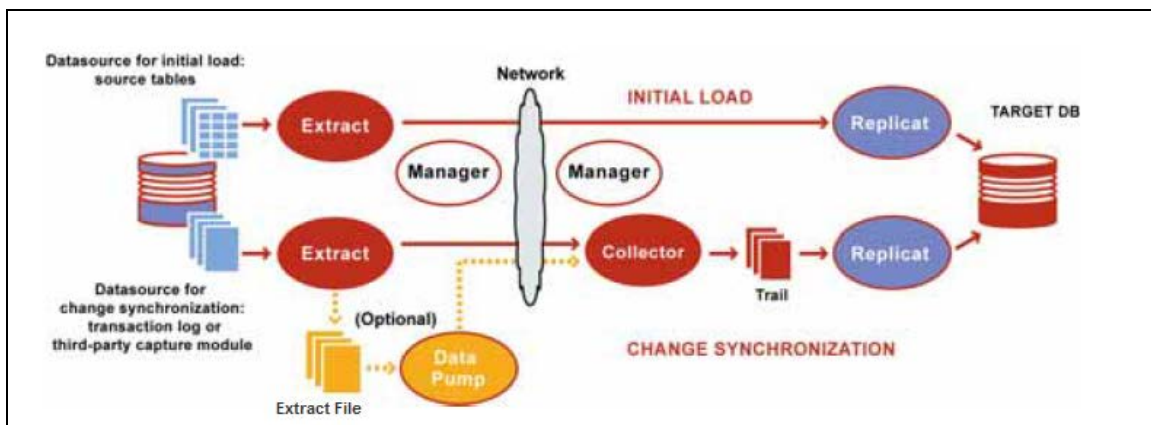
Datasource for initial load: source tables

Network

INITIAL LOAD

TARGET DB

Extract

Replicat

Manager

Manager

Extract

Collector

Replicat

Trail

Datasource for change synchronization: transaction log or third-party capture module

(Optional)

Data Pump

CHANGE SYNCHRONIZATION

Extract File